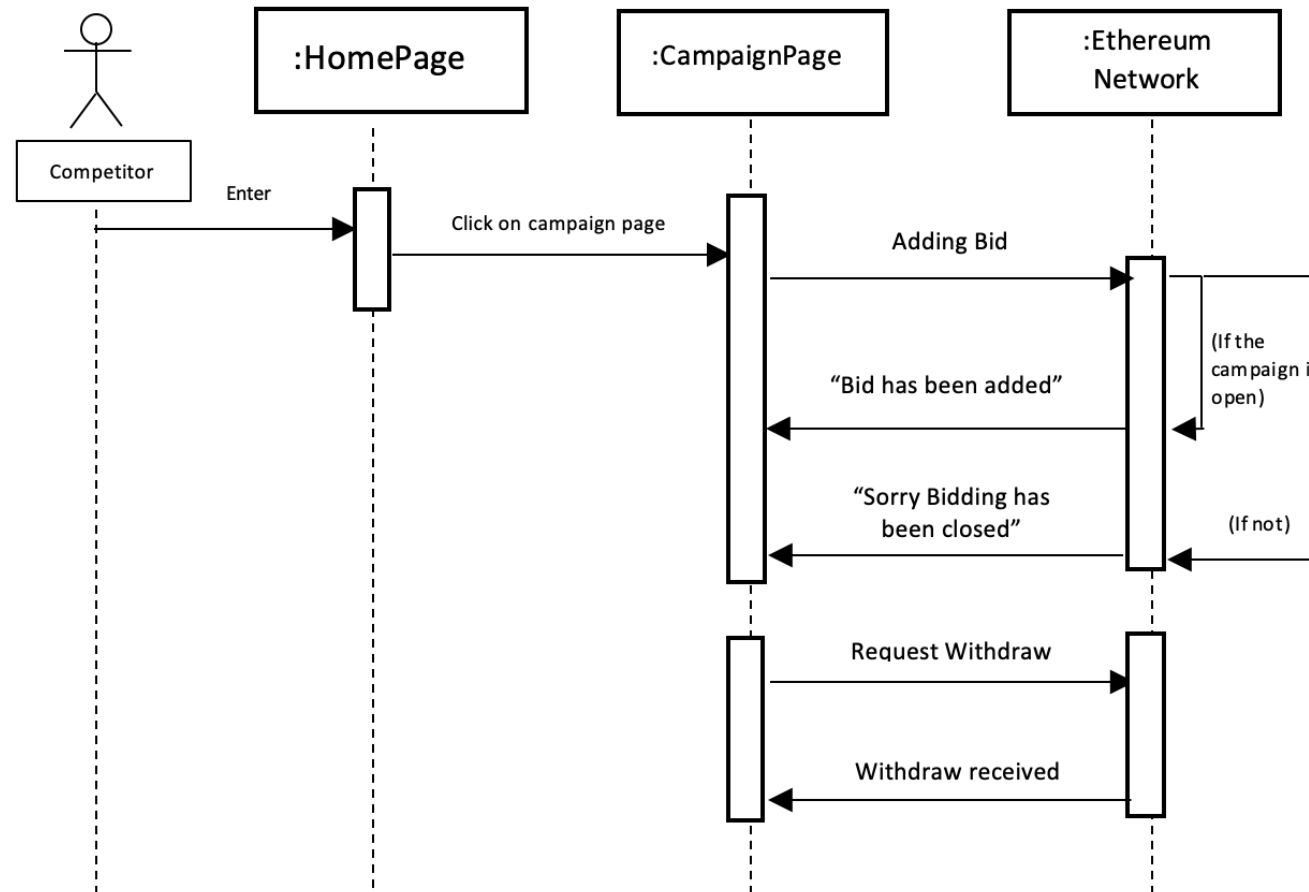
:HomePage

:CampaignPage

:Ethereum Network

Competitor

Enter

Click on campaign page

Adding Bid

(If the campaign i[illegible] open)

“Bid has been added”

“Sorry Bidding has been closed”

(If not)

Request Withdraw

Withdraw received